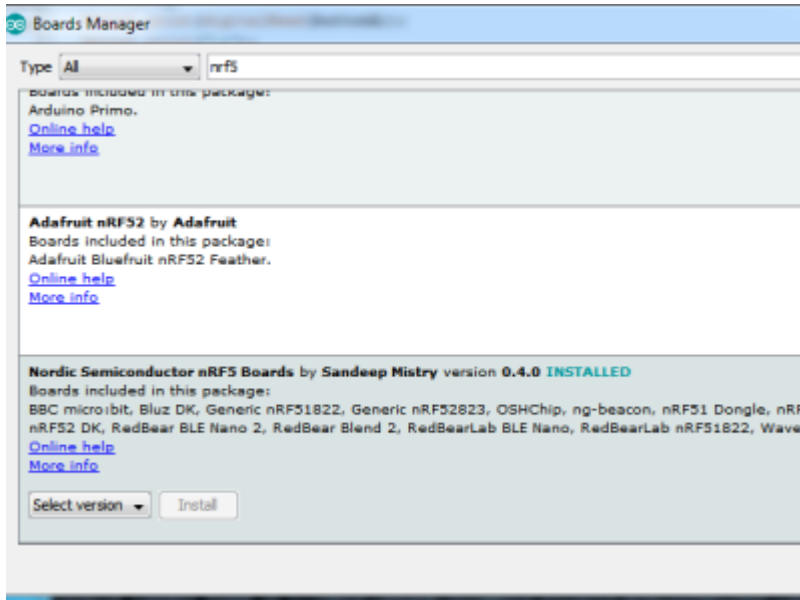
Boards Manager

Type All nrf5

Boards included in this package:
Arduino Primo.
Online help
More info

Adafruit nRF52 by Adafruit
Boards included in this package:
Adafruit Bluefruit nRF52 Feather.
Online help
More info

Nordic Semiconductor nRF5 Boards by Sandeep Mistry version 0.4.0 INSTALLED
Boards included in this package:
BBC micro:bit, Bluz DK, Generic nRF51822, Generic nRF52823, OSHChip, ng-beacon, nRF51 Dongle, nRF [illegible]
nRF52 DK, RedBear BLE Nano 2, RedBear Blend 2, RedBearLab BLE Nano, RedBearLab nRF51822, Wave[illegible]
Online help
More info

Select version Install